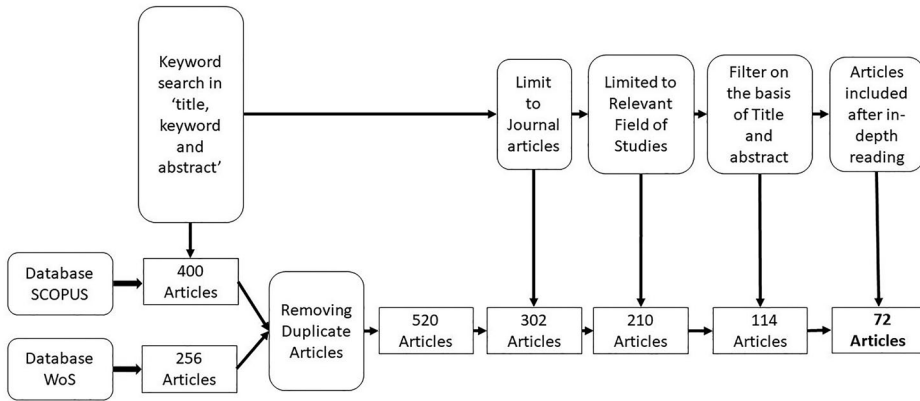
Keyword search in 'title, keyword and abstract'

Limit to Journal articles

Limited to Relevant Field of Studies

Filter on the basis of Title and abstract

Articles included after in-depth reading

Database SCOPUS

400 Articles

Database WoS

256 Articles

Removing Duplicate Articles

520 Articles

302 Articles

210 Articles

114 Articles

72 Articles